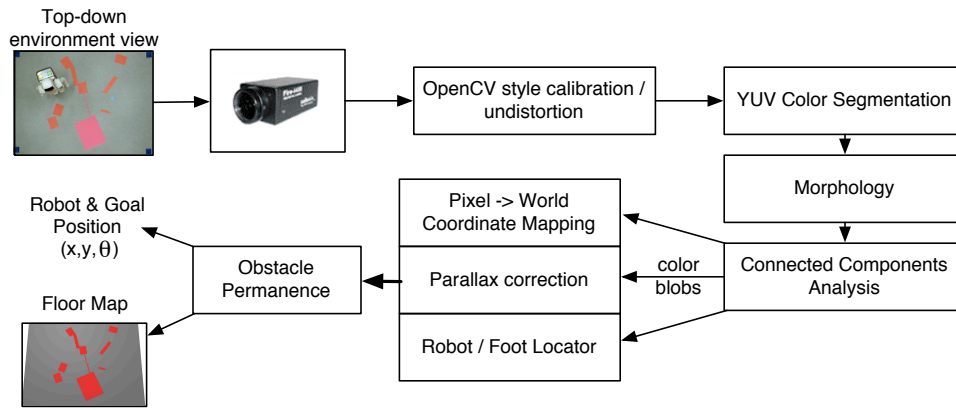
Top-down environment view

Fire-i

OpenCV style calibration / undistortion

YUV Color Segmentation

Morphology

Connected Components Analysis

color blobs

Pixel -> World Coordinate Mapping

Parallax correction

Robot / Foot Locator

Obstacle Permanence

Robot & Goal Position $(x,y,\theta)$

Floor Map